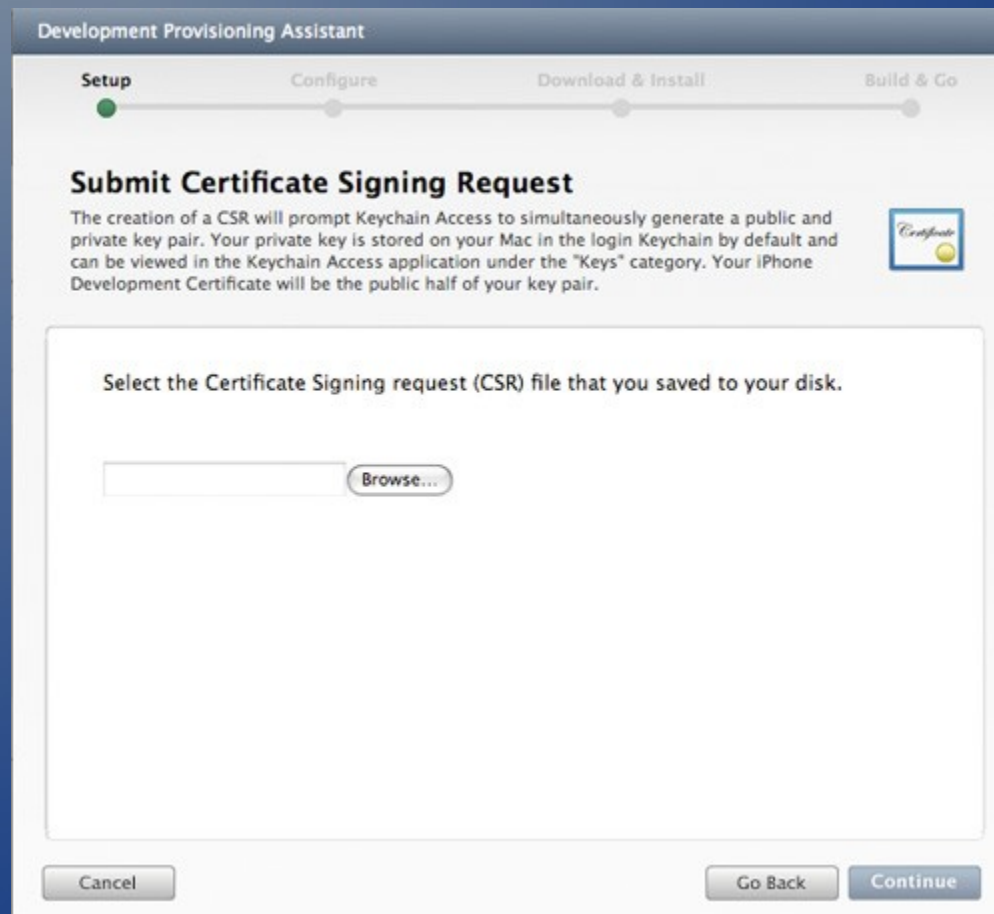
Development Provisioning Assistant

Setup Configure Download & Install Build & Go

Submit Certificate Signing Request

The creation of a CSR will prompt Keychain Access to simultaneously generate a public and private key pair. Your private key is stored on your Mac in the login Keychain by default and can be viewed in the Keychain Access application under the "Keys" category. Your iPhone Development Certificate will be the public half of your key pair.

Certificate

Select the Certificate Signing request (CSR) file that you saved to your disk.

Browse...

Cancel

Go Back

Continue